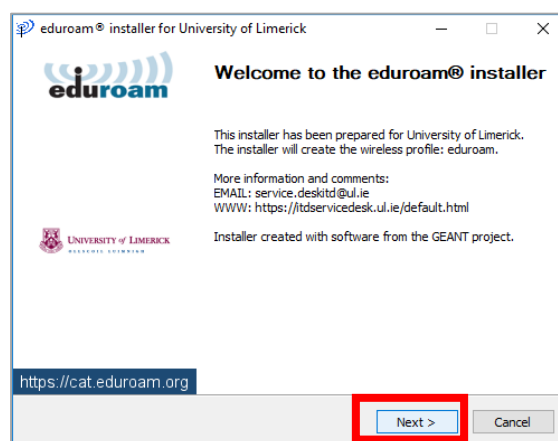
eduroam® installer for University of Limerick

eduroam

Welcome to the eduroam® installer

This installer has been prepared for University of Limerick.
The installer will create the wireless profile: eduroam.

More information and comments:
EMAIL: service.deskitd@ul.ie
WWW: https://itdservicedesk.ul.ie/default.html

UNIVERSITY of LIMERICK
OLLSCOIL LUIMNIGH

Installer created with software from the GEANT project.

https://cat.eduroam.org

Next >

Cancel